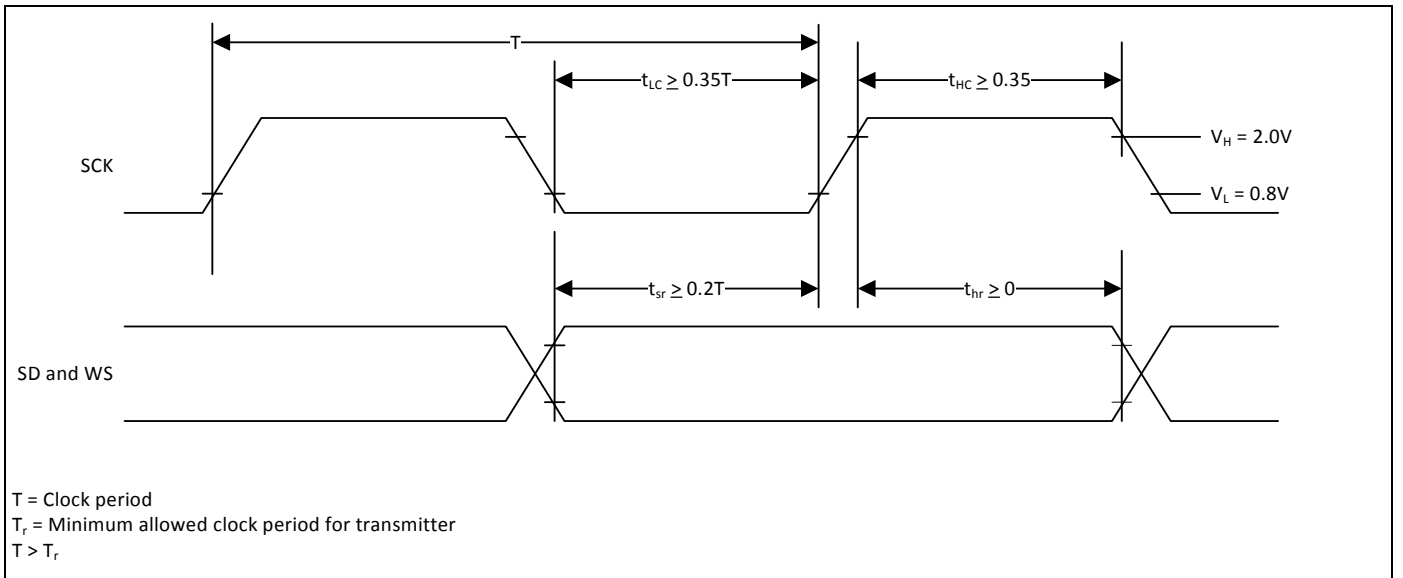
T

$t_{LC} \geq 0.35T$

$t_{HC} \geq 0.35$

SCK

$V_H = 2.0V$

$V_L = 0.8V$

$t_{sr} \geq 0.2T$

$t_{hr} \geq 0$

SD and WS

T = Clock period
$T_r$ = Minimum allowed clock period for transmitter
$T > T_r$